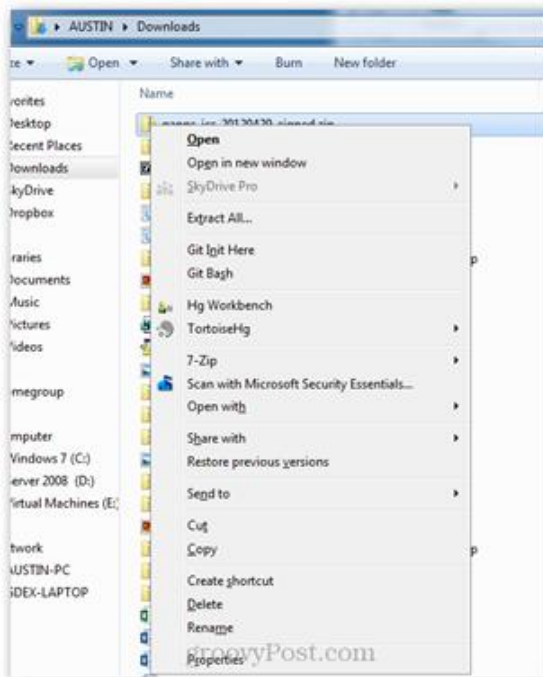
AUSTIN ▸ Downloads

ze ▾ Open ▾ Share with ▾ Burn New folder

vorites
Desktop
Recent Places
Downloads
SkyDrive
Dropbox

raries
Documents
Music
Pictures
Videos

megroup

mputer
Windows 7 (C:)
erver 2008 (D:)
Virtual Machines (E:)

twork
AUSTIN-PC
GDEX-LAPTOP

Name

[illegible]

p

p

Open
Open in new window
SkyDrive Pro
Extract All...
Git Init Here
Git Bash
Hg Workbench
TortoiseHg
7-Zip
Scan with Microsoft Security Essentials...
Open with
Share with
Restore previous versions
Send to
Cut
Copy
Create shortcut
Delete
Rename
Properties

groovyPost.com